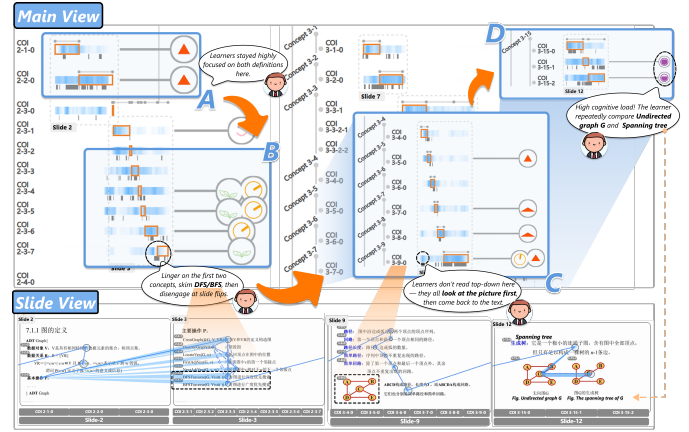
Main View

COI 2-1-0
COI 2-2-0
COI 2-3-0
COI 2-3-1
COI 2-3-2
COI 2-3-3
COI 2-3-4
COI 2-3-5
COI 2-3-6
COI 2-3-7
COI 2-4-0

Slide 2
Slide 3

Learners stayed highly focused on both definitions here.

A

B

Linger on the first two concepts, skim DFS/BFS, then disengage at slide flip.

Concept 3-1
Concept 3-2
Concept 3-3
Concept 3-4
Concept 3-5
Concept 3-6
Concept 3-7

Slide 7

COI 3-4-0
COI 3-5-0
COI 3-6-0
COI 3-7-0

Concept 3-4
Concept 3-5
Concept 3-6
Concept 3-7
Concept 3-8
Concept 3-9

Learners don't read top-down here — they all look at the picture first, then come back to the text.

C

D

Concept 3-15
COI 3-15-0
COI 3-15-1
COI 3-15-2

Slide 12

High cognitive load! The learner repeatedly compare Undirected graph G and Spanning tree.

Slide View

Slide 2
7.1.1 图的定义
ADT Graph{
数据对象 V:
数据关系 R:
基本操作 P:
} ADT Graph

COI 2-1-0 | COI 2-2-0 | COI 2-3-0
Slide-2

Slide 3
主要操作 :
CreateGraph(&G, V, VR)
DestroyGraph(&G)
LocateVex(G, u)
GetVex(G, v)
DFSTraverse(G, Visit())
BFSTraverse(G, Visit())

COI 2-3-1 | COI 2-3-2 | COI 2-3-3 | COI 2-3-4 | COI 2-3-5 | COI 2-3-6 | COI 2-3-7
Slide-3

Slide 9

COI 3-4-0 | COI 3-5-0 | COI 3-6-0 | COI 3-7-0 | COI 3-8-0 | COI 3-9-0
Slide-9

Slide 12
Spanning tree
生成树 : 
Fig. Undirected graph G
Fig. The spanning tree of G

COI 3-15-0 | COI 3-15-1 | COI 3-15-2
Slide-12